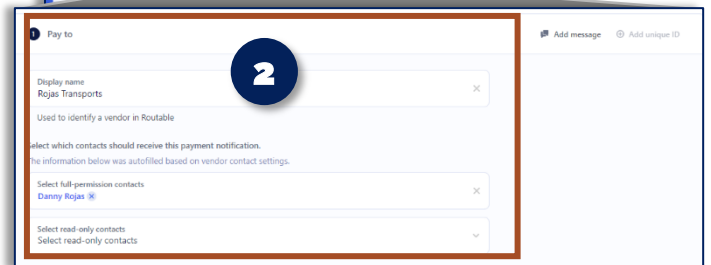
1 Pay to

2

Add message

Add unique ID

Display name
Rojas Transports

Used to identify a vendor in Routable

Select which contacts should receive this payment notification.

The information below was autofilled based on vendor contact settings.

Select full-permission contacts
Danny Rojas

Select read-only contacts
Select read-only contacts